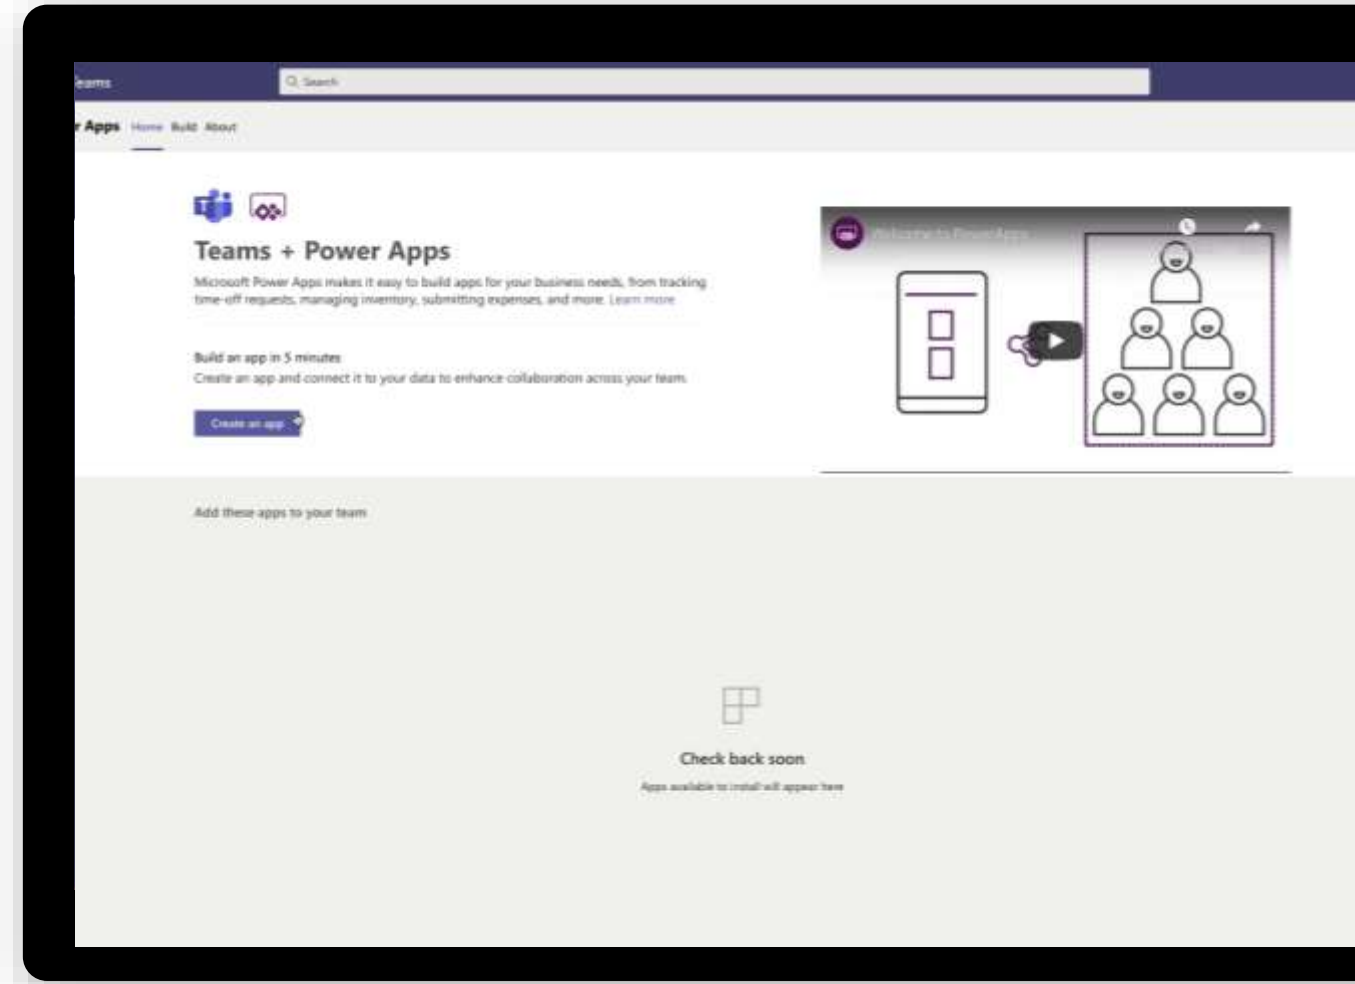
eams

Search

r Apps Home Build About

Teams + Power Apps

Microsoft Power Apps makes it easy to build apps for your business needs, from tracking time-off requests, managing inventory, submitting expenses, and more. Learn more

Build an app in 5 minutes

Create an app and connect it to your data to enhance collaboration across your team.

Create an app

Welcome to PowerApps

Add these apps to your team

Check back soon

Apps available to install will appear here